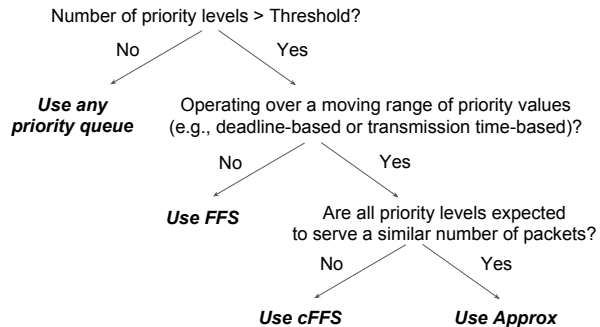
Number of priority levels > Threshold?

No

Yes

Use any priority queue

Operating over a moving range of priority values (e.g., deadline-based or transmission time-based)?

No

Yes

Use FFS

Are all priority levels expected to serve a similar number of packets?

No

Yes

Use cFFS

Use Approx